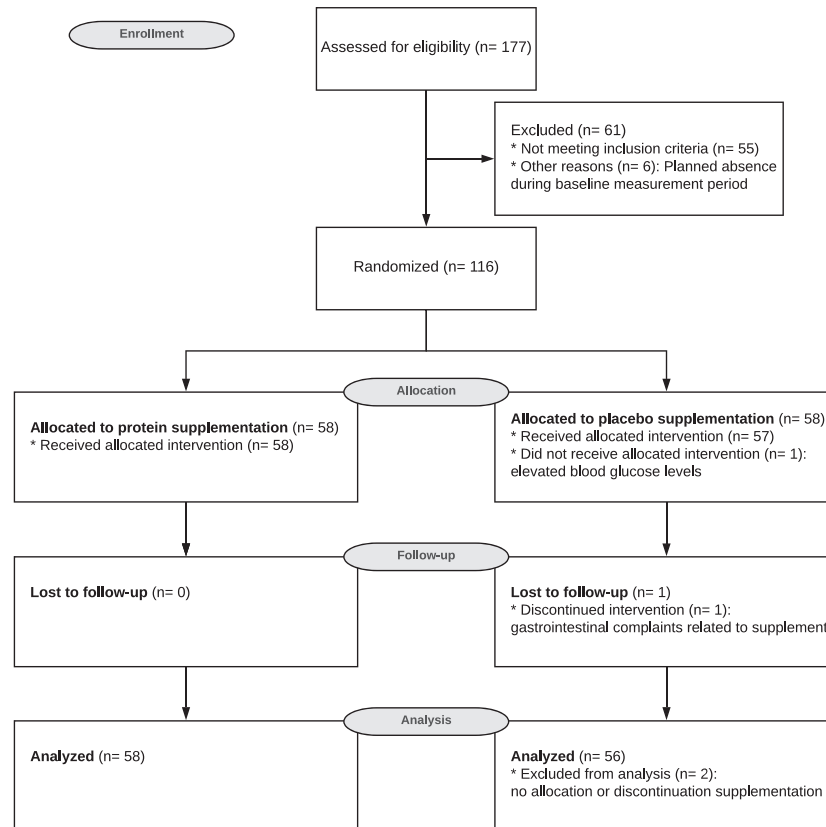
Enrollment

Assessed for eligibility (n= 177)

Excluded (n= 61)
* Not meeting inclusion criteria (n= 55)
* Other reasons (n= 6): Planned absence during baseline measurement period

Randomized (n= 116)

Allocation

Allocated to protein supplementation (n= 58)
* Received allocated intervention (n= 58)

Allocated to placebo supplementation (n= 58)
* Received allocated intervention (n= 57)
* Did not receive allocated intervention (n= 1): elevated blood glucose levels

Follow-up

Lost to follow-up (n= 0)

Lost to follow-up (n= 1)
* Discontinued intervention (n= 1): gastrointestinal complaints related to supplement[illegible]

Analysis

Analyzed (n= 58)

Analyzed (n= 56)
* Excluded from analysis (n= 2): no allocation or discontinuation supplementation